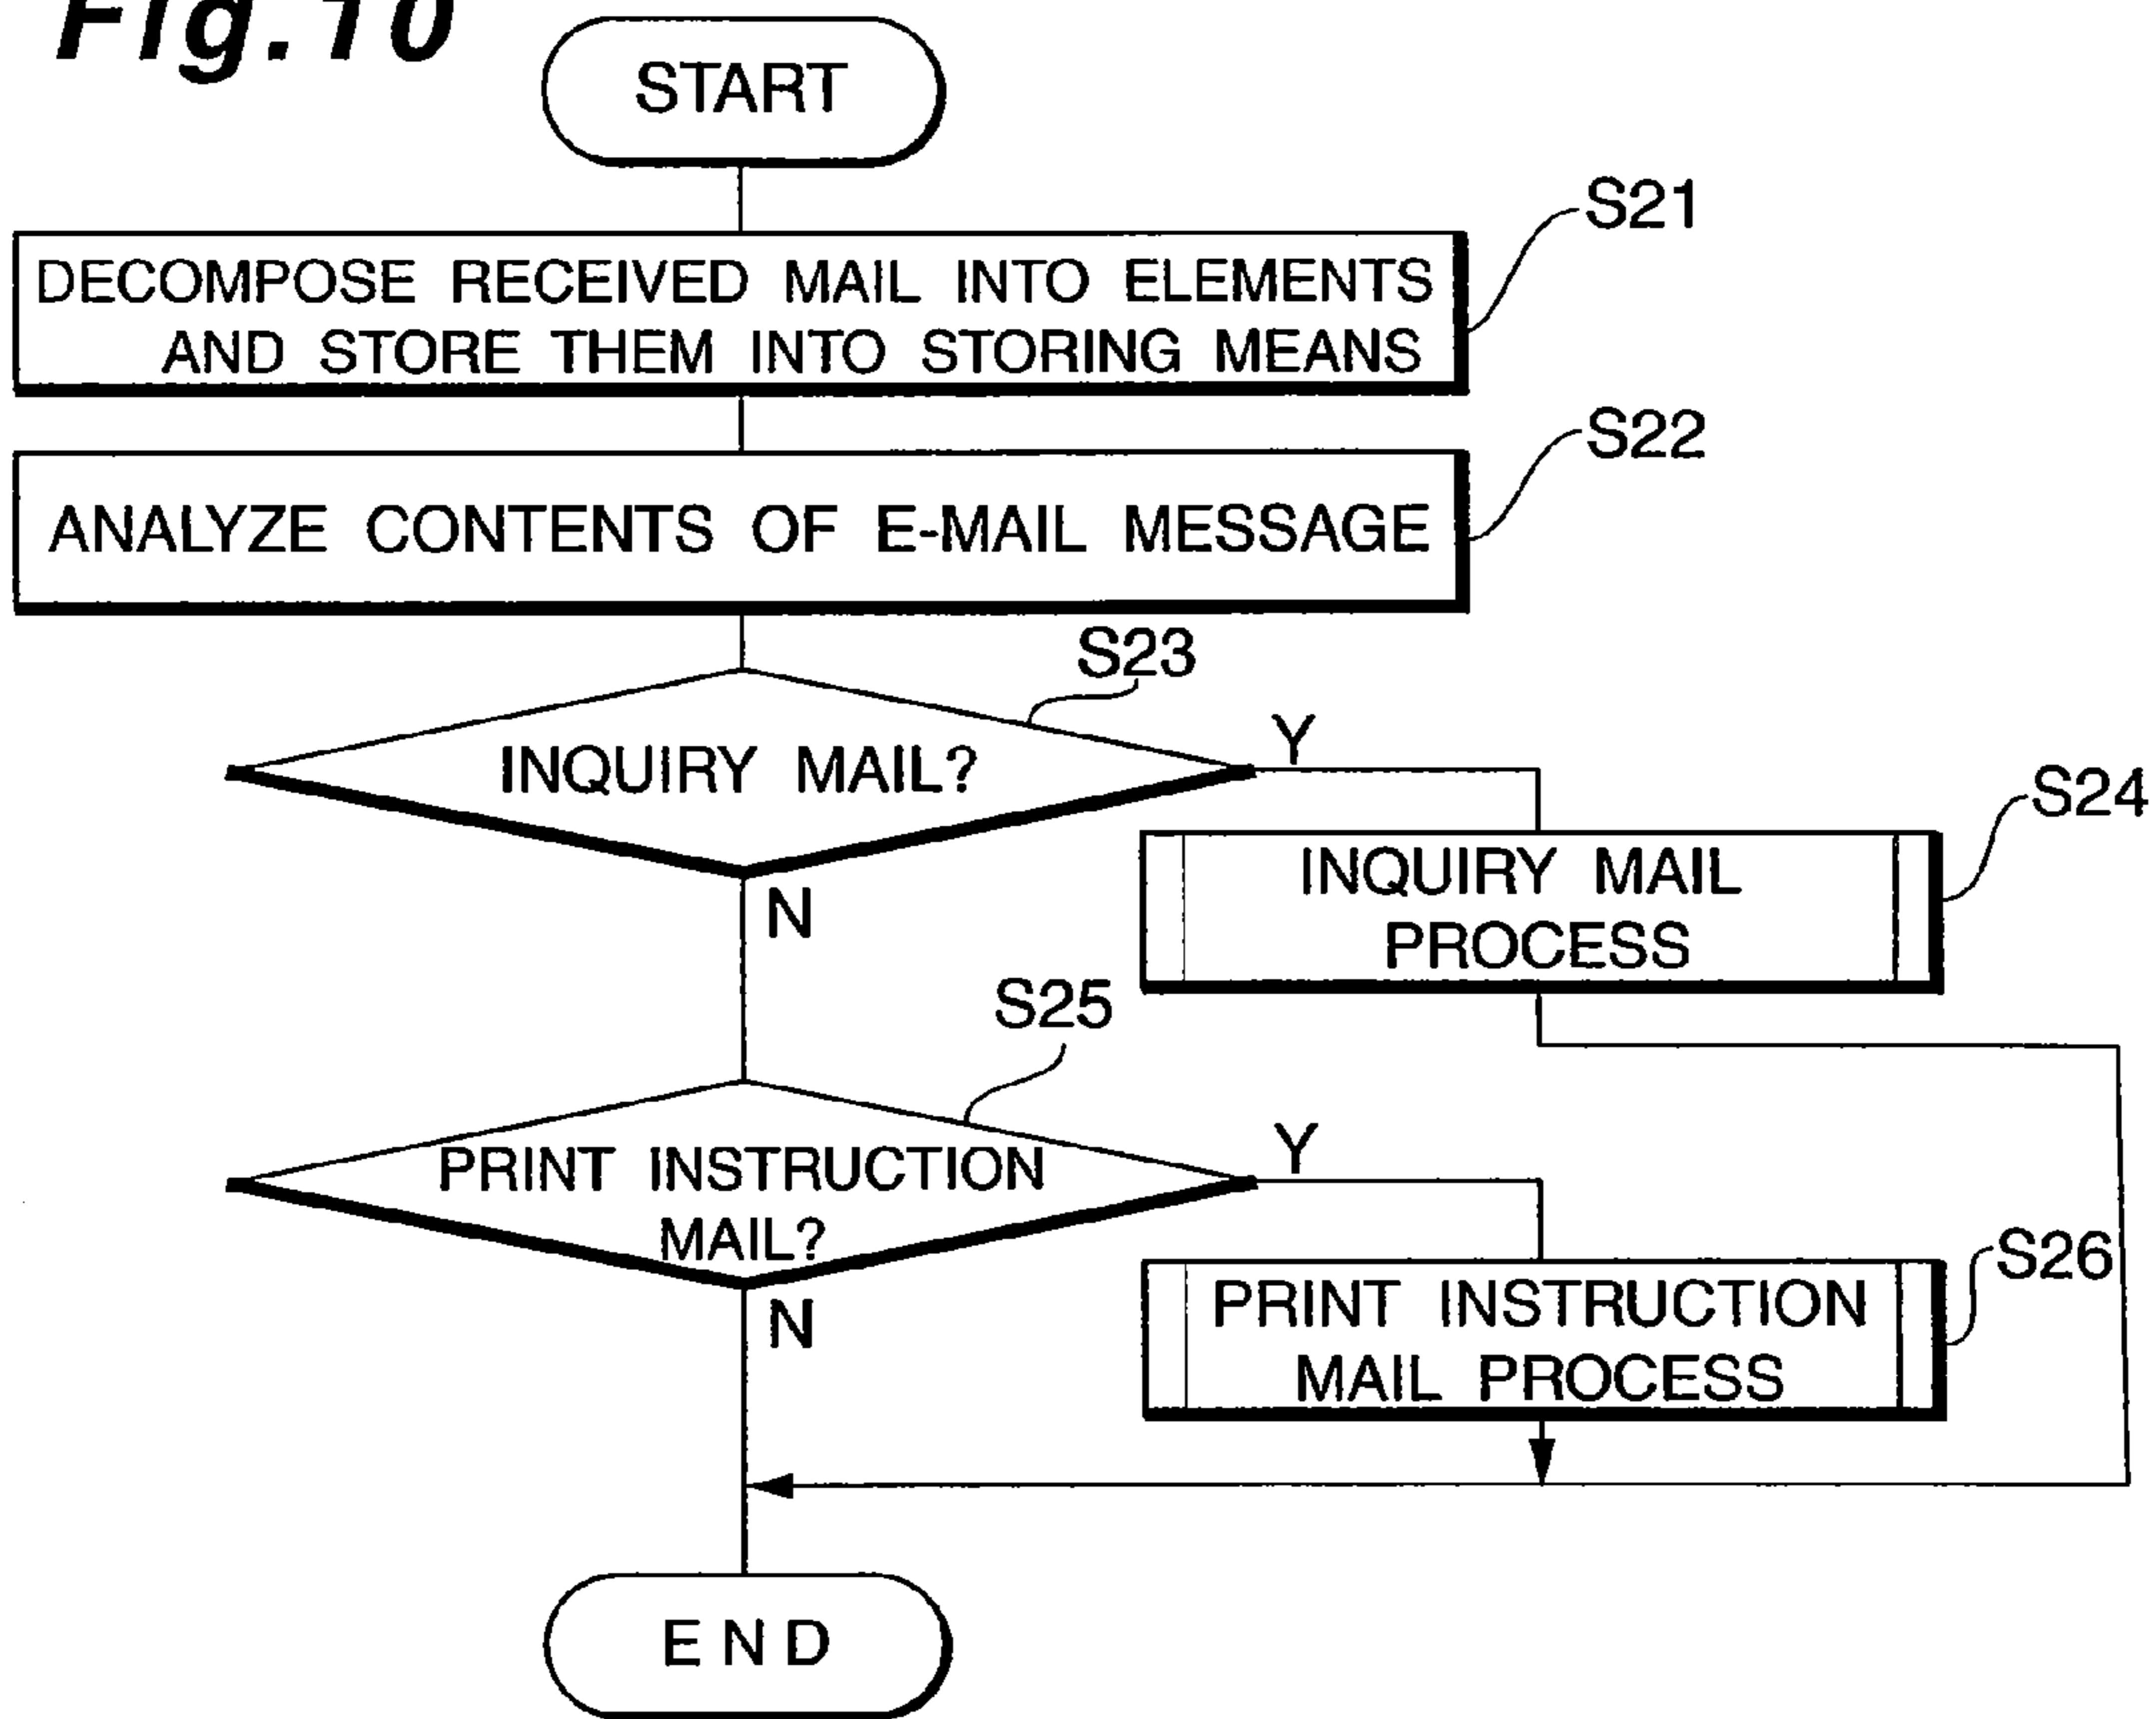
Fig.10

START

S21

DECOMPOSE RECEIVED MAIL INTO ELEMENTS AND STORE THEM INTO STORING MEANS

S22

ANALYZE CONTENTS OF E-MAIL MESSAGE

S23

INQUIRY MAIL?

Y

S24

INQUIRY MAIL PROCESS

N

S25

PRINT INSTRUCTION MAIL?

Y

S26

PRINT INSTRUCTION MAIL PROCESS

N

END